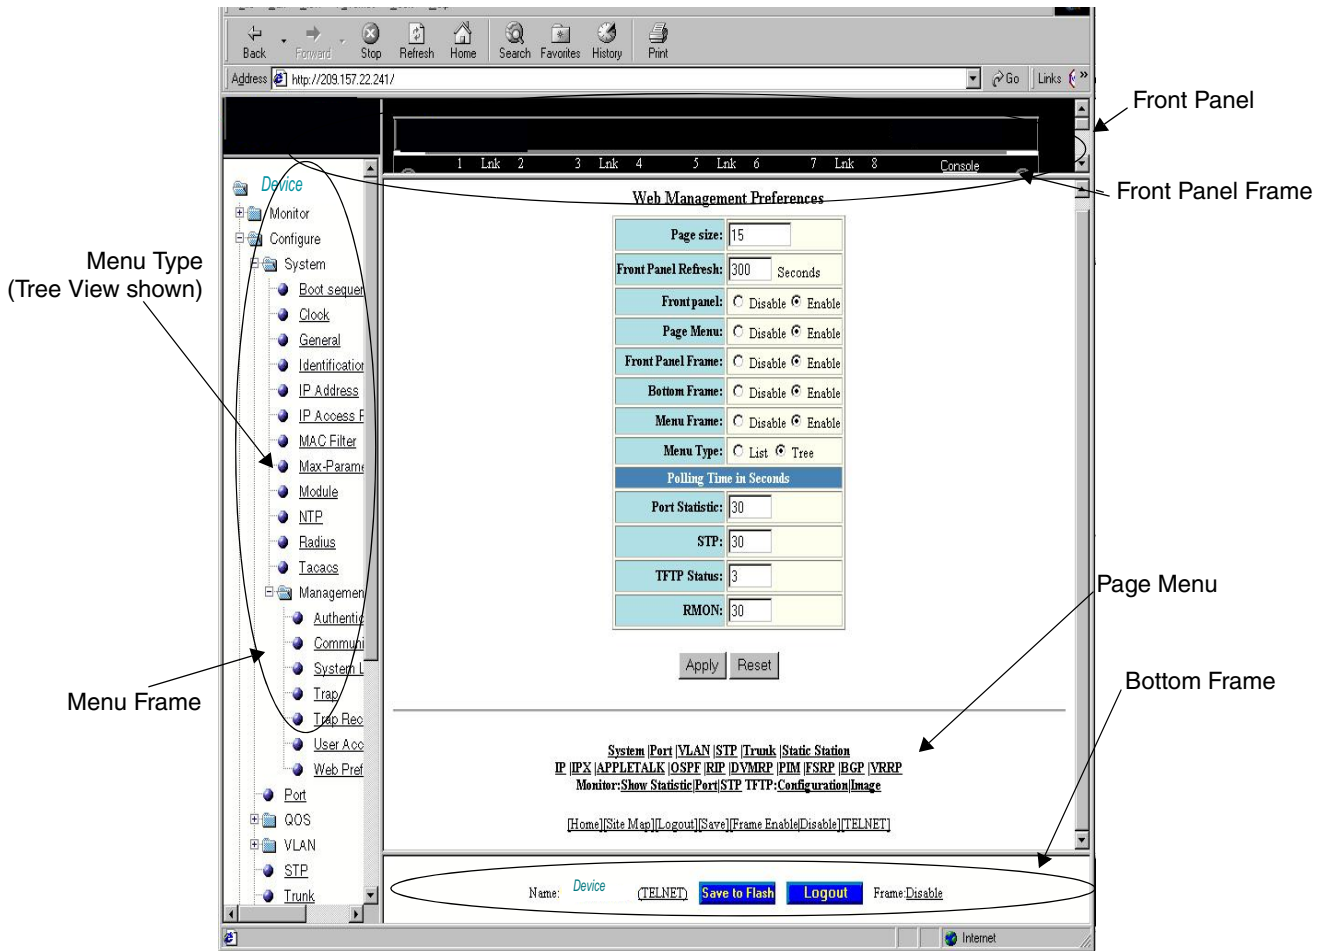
Back Forward Stop Refresh Home Search Favorites History Print

Address http://209.157.22.241/ Go Links

Front Panel

1 Lnk 2 3 Lnk 4 5 Lnk 6 7 Lnk 8 Console

Front Panel Frame

Device
Monitor
Configure
System
Boot sequen
Clock
General
Identificatior
IP Address
IP Access F
MAC Filter
Max-Parame
Module
NTP
Radius
Tacacs
Managemen
Authentic
Communi
System L
Trap
Trap Rec
User Acc
Web Pref
Port
QOS
VLAN
STP
Trunk

Menu Type
(Tree View shown)

Menu Frame

Web Management Preferences

| | |
|---|---|
| Page size: | 15 |
| Front Panel Refresh: | 300 Seconds |
| Front panel: | Disable Enable |
| Page Menu: | Disable Enable |
| Front Panel Frame: | Disable Enable |
| Bottom Frame: | Disable Enable |
| Menu Frame: | Disable Enable |
| Menu Type: | List Tree |
| Polling Time in Seconds | |
| Port Statistic: | 30 |
| STP: | 30 |
| TFTP Status: | 3 |
| RMON: | 30 |

Apply Reset

Page Menu

Bottom Frame

System |Port |VLAN |STP |Trunk |Static Station
IP |IPX |APPLETALK |OSPF |RIP |DVMRP |PIM |FSRP |BGP |VRRP
Monitor:Show Statistic|Port|STP TFTP:Configuration|Image

[Home][Site Map][Logout][Save][Frame Enable|Disable][TELNET]

Name: Device (TELNET) Save to Flash Logout Frame:Disable

Internet